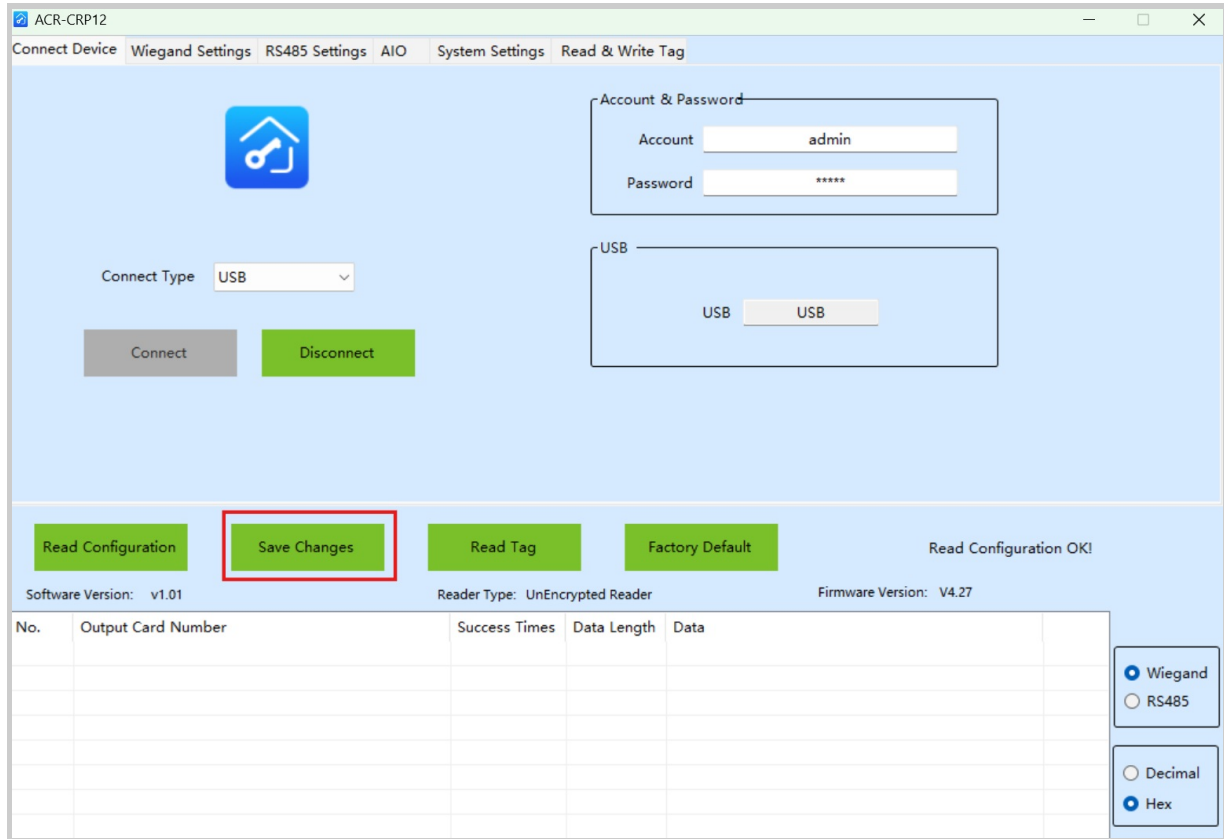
ACR-CRP12

Connect Device | Wiegand Settings | RS485 Settings | AIO | System Settings | Read & Write Tag

Account & Password
Account admin
Password *****

USB
USB USB

Connect Type USB

Connect
Disconnect

Read Configuration
Save Changes
Read Tag
Factory Default
Read Configuration OK!

Software Version: v1.01
Reader Type: UnEncrypted Reader
Firmware Version: V4.27

| No. | Output Card Number | Success Times | Data Length | Data |
|---|---|---|---|---|
| | | | | |

Wiegand
RS485

Decimal
Hex